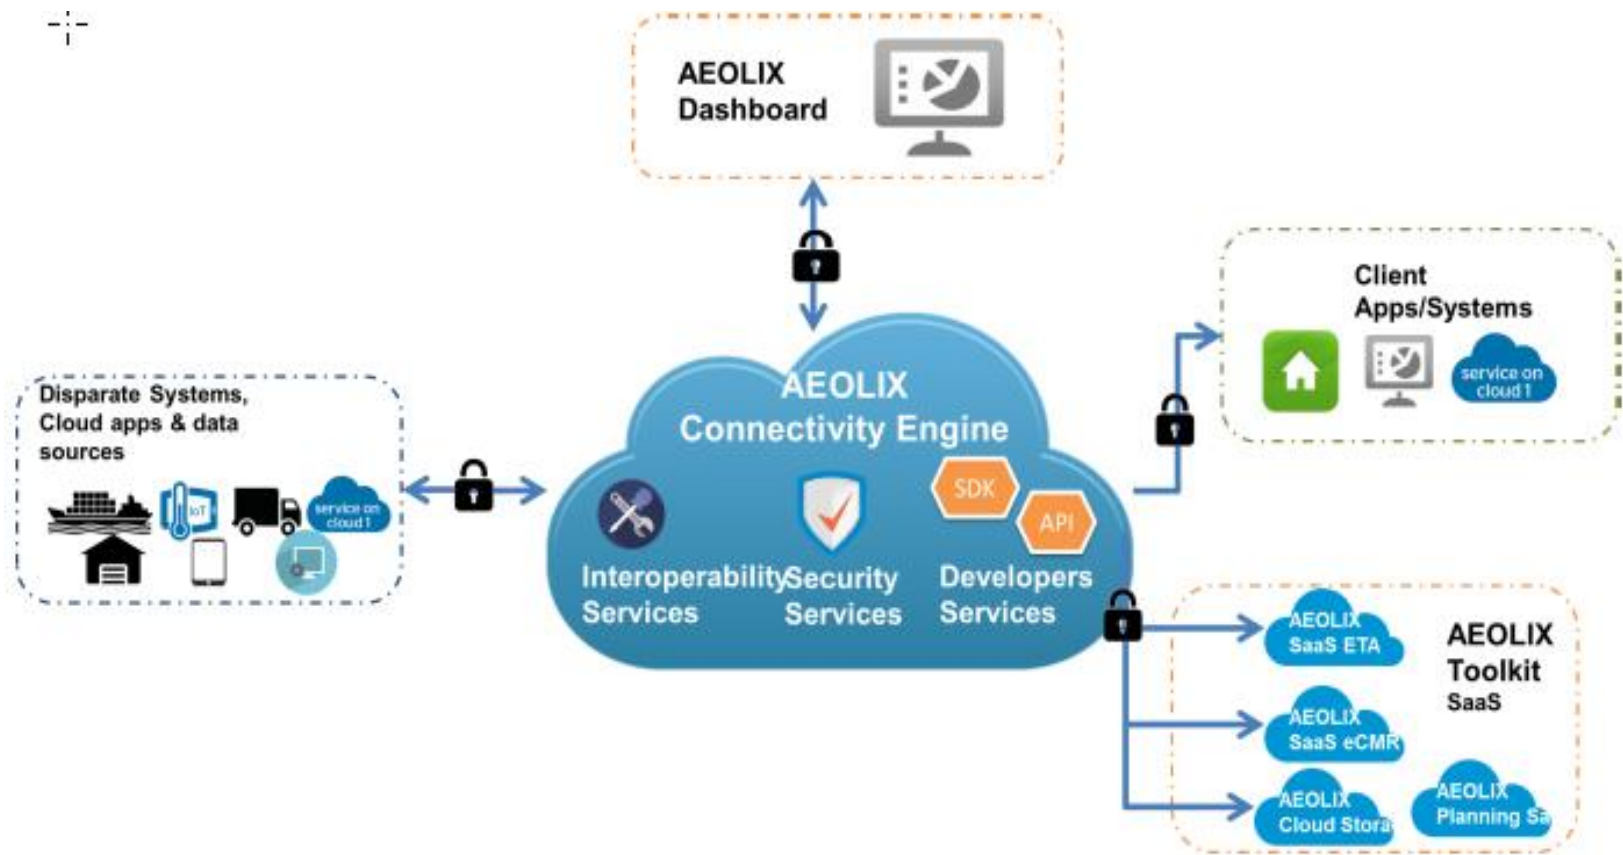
AEOLIX Dashboard

Client Apps/Systems

service on cloud 1

Disparate Systems, Cloud apps & data sources

IoT

service on cloud 1

AEOLIX Connectivity Engine

SDK

API

Interoperability Services

Security Services

Developers Services

AEOLIX SaaS ETA

AEOLIX SaaS eCMR

AEOLIX Cloud Stora

AEOLIX Planning Sa

AEOLIX Toolkit SaaS